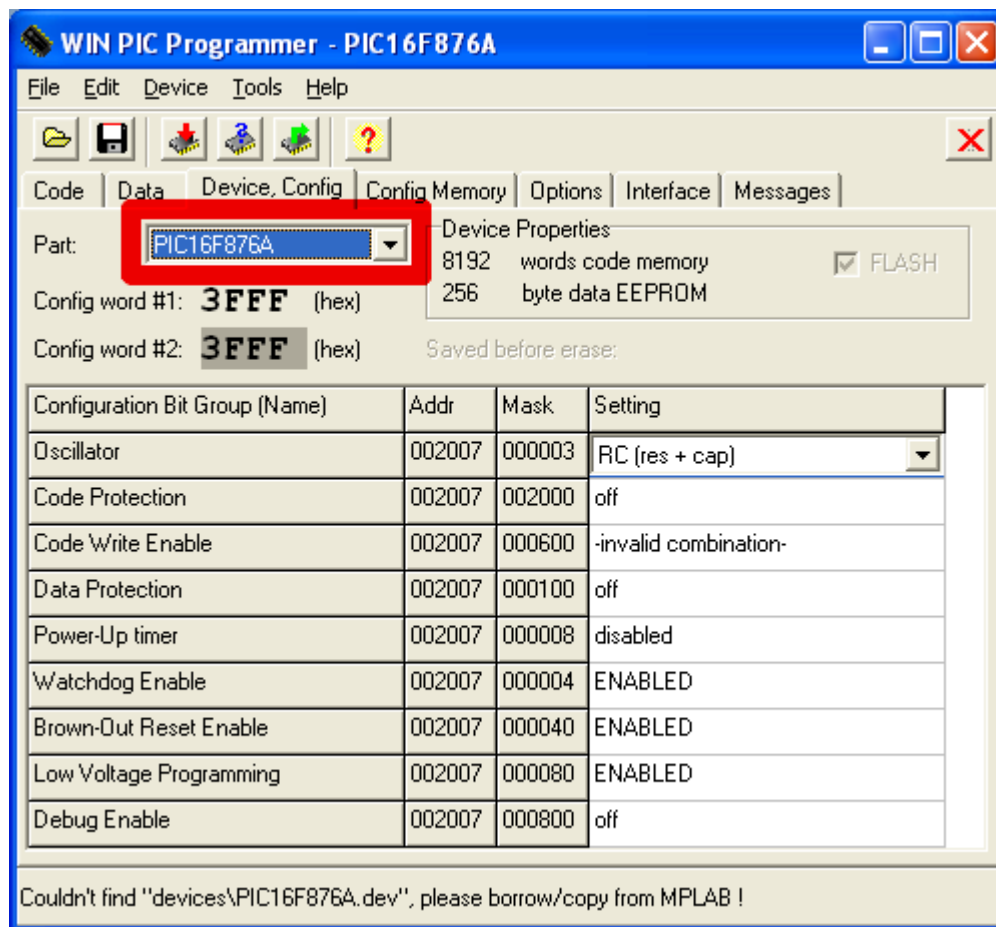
WIN PIC Programmer - PIC16F876A

File Edit Device Tools Help

Code Data Device, Config Config Memory Options Interface Messages

Part: PIC16F876A

Device Properties
8192 words code memory
256 byte data EEPROM
FLASH

Config word #1: 3FFF (hex)
Config word #2: 3FFF (hex)
Saved before erase:

| Configuration Bit Group (Name) | Addr | Mask | Setting |
|---|---|---|---|
| Oscillator | 002007 | 000003 | RC (res + cap) |
| Code Protection | 002007 | 002000 | off |
| Code Write Enable | 002007 | 000600 | -invalid combination- |
| Data Protection | 002007 | 000100 | off |
| Power-Up timer | 002007 | 000008 | disabled |
| Watchdog Enable | 002007 | 000004 | ENABLED |
| Brown-Out Reset Enable | 002007 | 000040 | ENABLED |
| Low Voltage Programming | 002007 | 000080 | ENABLED |
| Debug Enable | 002007 | 000800 | off |

Couldn't find "devices\PIC16F876A.dev", please borrow/copy from MPLAB !